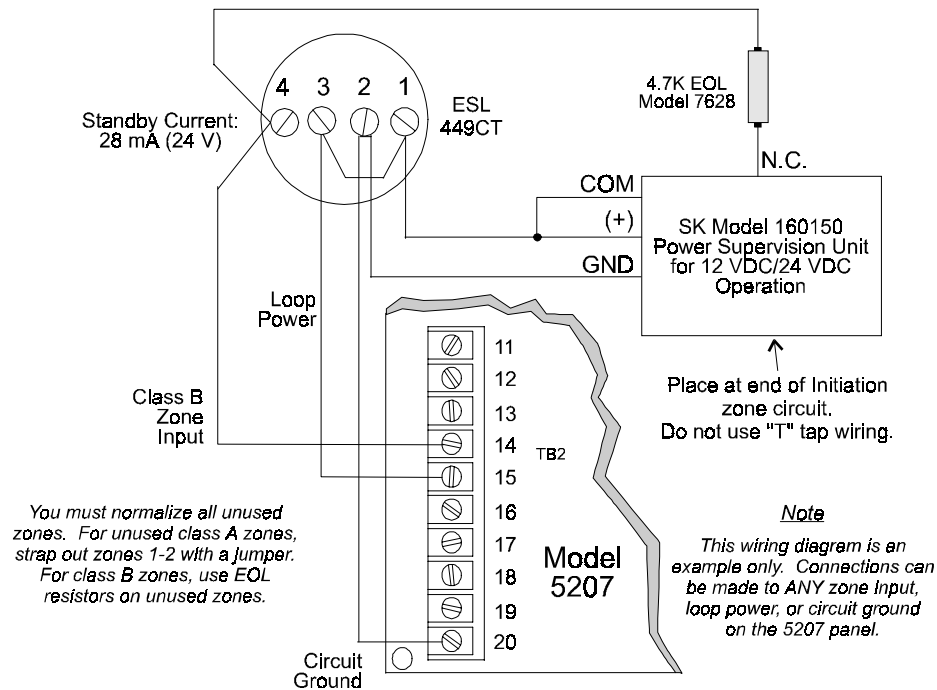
4 3 2 1

Standby Current: 28 mA (24 V)

ESL 449CT

4.7K EOL Model 7628

N.C.

COM

(+)

GND

SK Model 160150 Power Supervision Unit for 12 VDC/24 VDC Operation

Loop Power

Place at end of Initiation zone circuit. Do not use "T" tap wiring.

Class B Zone Input

11
12
13
14
15
16
17
18
19
20

TB2

Model 5207

You must normalize all unused zones. For unused class A zones, strap out zones 1-2 with a jumper. For class B zones, use EOL resistors on unused zones.

Note

This wiring diagram is an example only. Connections can be made to ANY zone Input, loop power, or circuit ground on the 5207 panel.

Circuit Ground